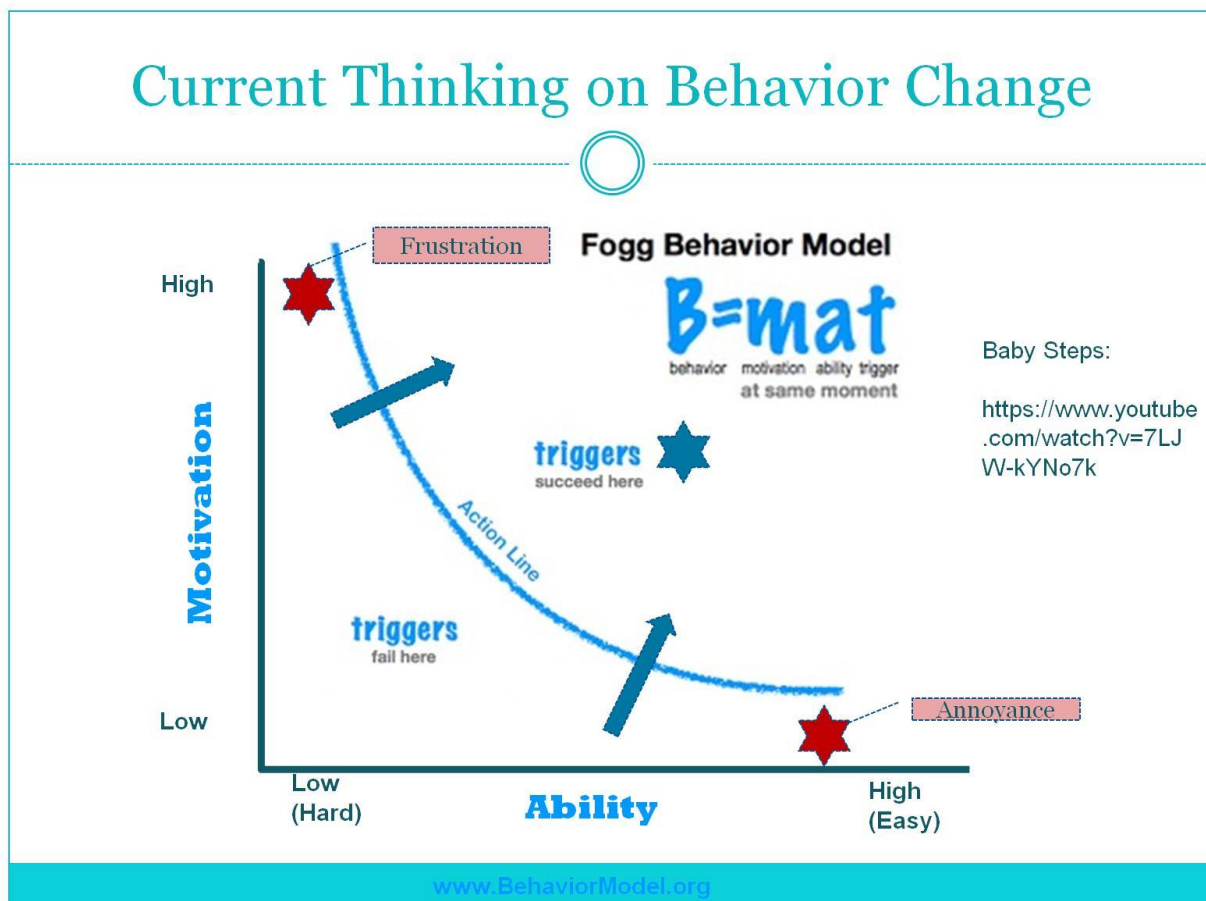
Current Thinking on Behavior Change

Frustration

Fogg Behavior Model

B=mat

behavior motivation ability trigger
at same moment

High

Motivation

Low

triggers
succeed here

Action Line

triggers
fail here

Annoyance

Low
(Hard)

Ability

High
(Easy)

Baby Steps:

https://www.youtube.com/watch?v=7LJW-kYNo7k

www.BehaviorModel.org